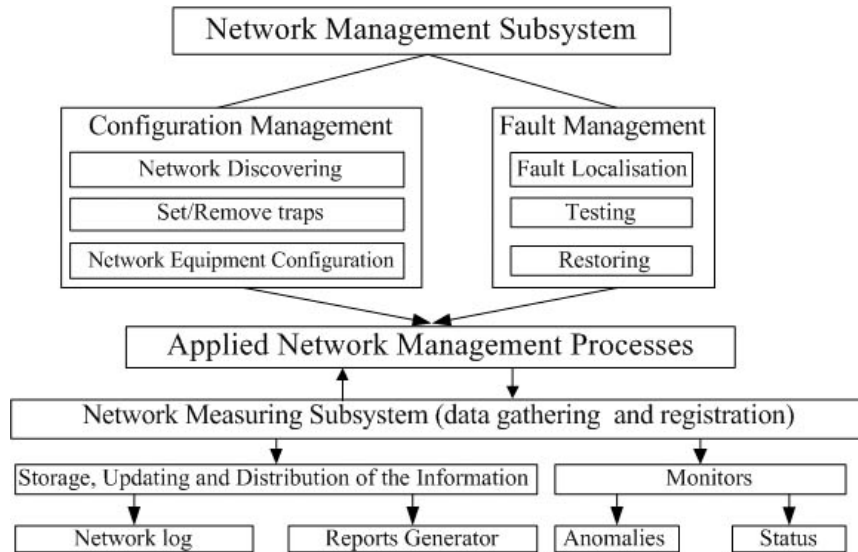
Network Management Subsystem

Configuration Management

Network Discovering

Set/Remove traps

Network Equipment Configuration

Fault Management

Fault Localisation

Testing

Restoring

Applied Network Management Processes

Network Measuring Subsystem (data gathering and registration)

Storage, Updating and Distribution of the Information

Monitors

Network log

Reports Generator

Anomalies

Status